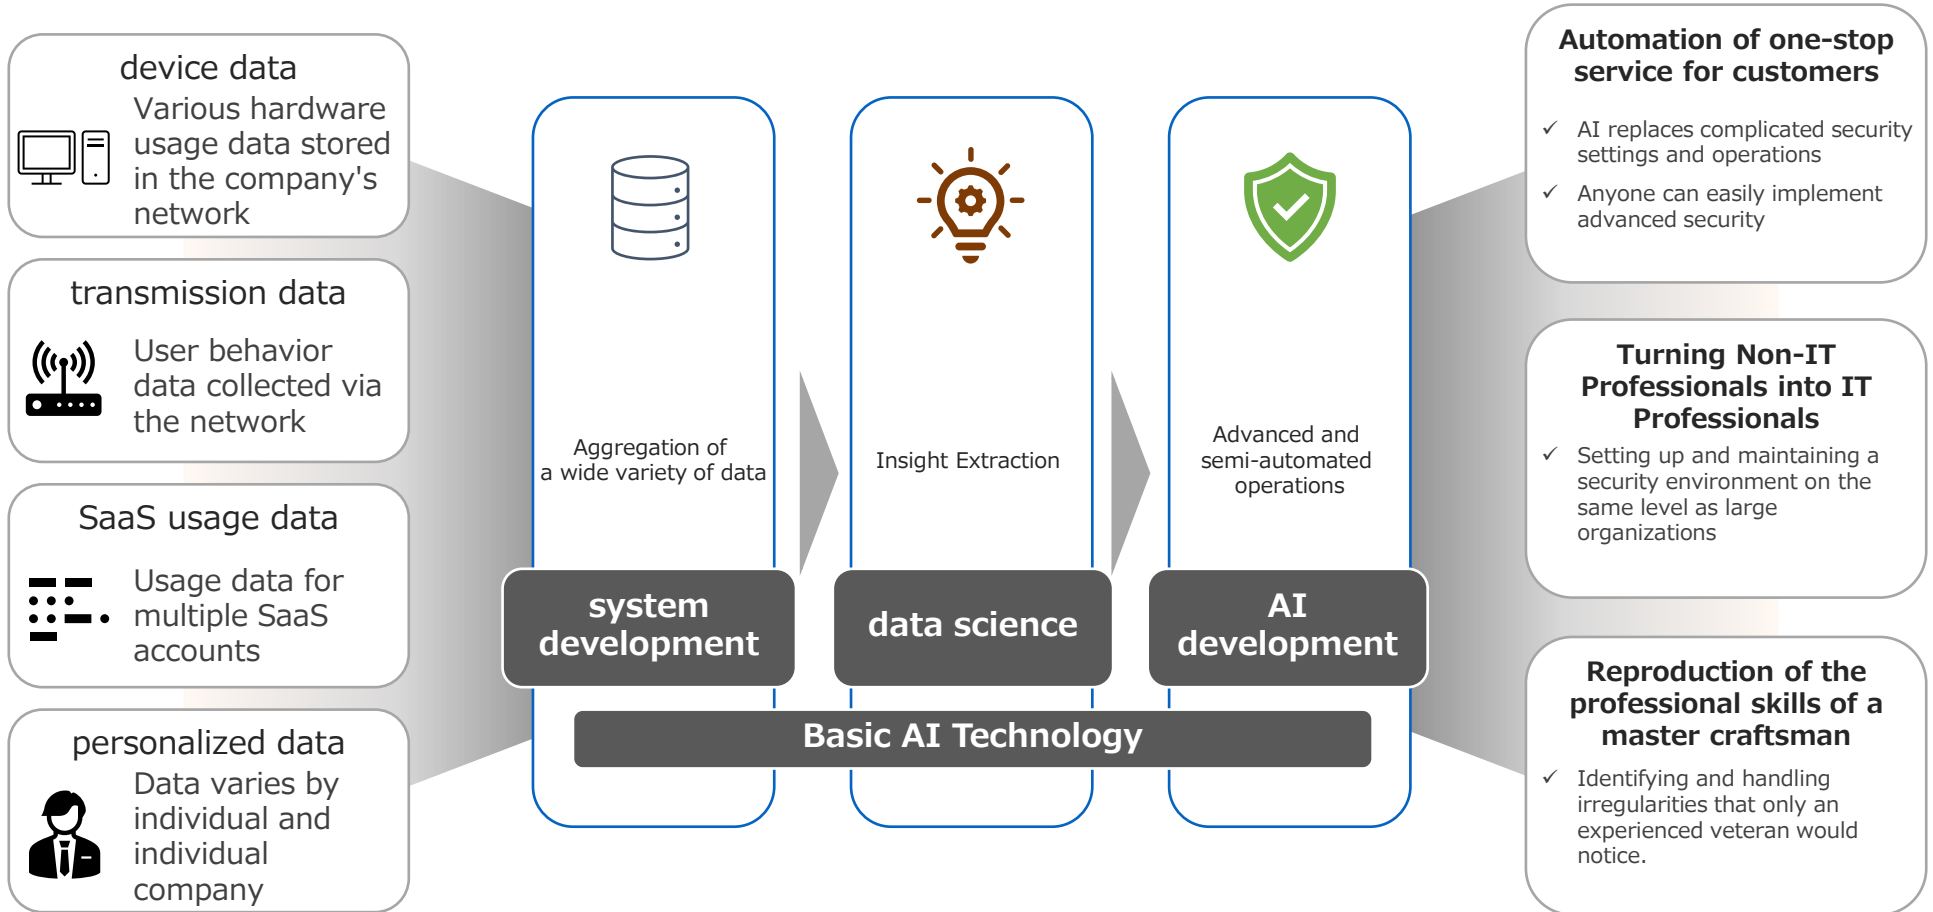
device data

Various hardware usage data stored in the company's network

transmission data

User behavior data collected via the network

SaaS usage data

Usage data for multiple SaaS accounts

personalized data

Data varies by individual and individual company

Aggregation of a wide variety of data

Insight Extraction

Advanced and semi-automated operations

system development

data science

AI development

Basic AI Technology

Automation of one-stop service for customers

✓ AI replaces complicated security settings and operations

✓ Anyone can easily implement advanced security

Turning Non-IT Professionals into IT Professionals

✓ Setting up and maintaining a security environment on the same level as large organizations

Reproduction of the professional skills of a master craftsman

✓ Identifying and handling irregularities that only an experienced veteran would notice.